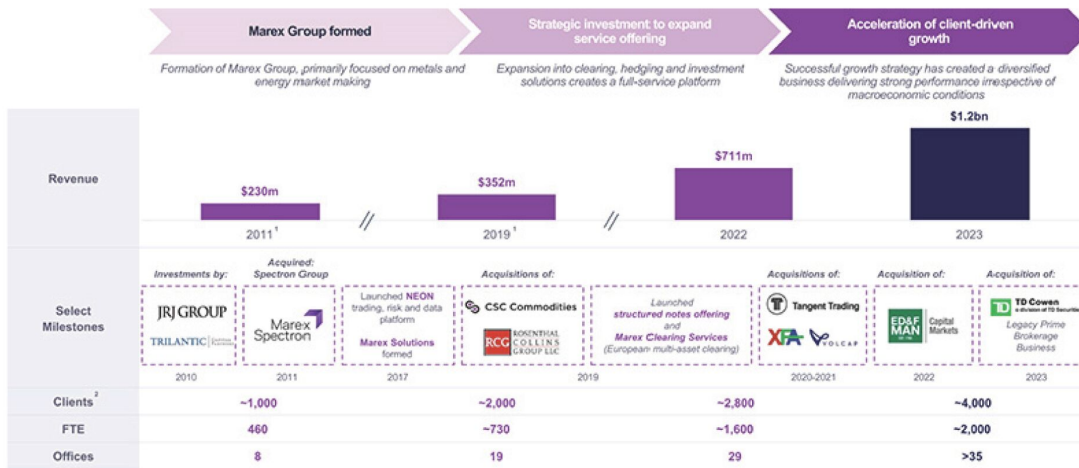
Marex Group formed

Strategic investment to expand service offering

Acceleration of client-driven growth

Formation of Marex Group, primarily focused on metals and energy market making

Expansion into clearing, hedging and investment solutions creates a full-service platform

Successful growth strategy has created a diversified business delivering strong performance irrespective of macroeconomic conditions

Revenue

$230m

2011$^1$

//

$352m

2019$^1$

//

$711m

2022

$1.2bn

2023

Select Milestones

Investments by:

JRJ GROUP

TRILANTIC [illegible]

2010

Acquired: Spectron Group

Marex Spectron

2011

Launched NEON trading, risk and data platform

Marex Solutions formed

2017

Acquisitions of:

CSC Commodities

RCG ROSENTHAL COLLINS GROUP LLC

Launched structured notes offering and Marex Clearing Services (European multi-asset clearing)

2019

Acquisitions of:

Tangent Trading

XFA

VOLCAP

2020-2021

Acquisition of:

ED&F MAN Capital Markets

2022

Acquisition of:

TD Cowen a division of TD Securities

Legacy Prime Brokerage Business

2023

| | | | | |
|---|---|---|---|---|
| Clients$^2$ | ~1,000 | ~2,000 | ~2,800 | ~4,000 |
| FTE | 460 | ~730 | ~1,600 | ~2,000 |
| Offices | 8 | 19 | 29 | >35 |